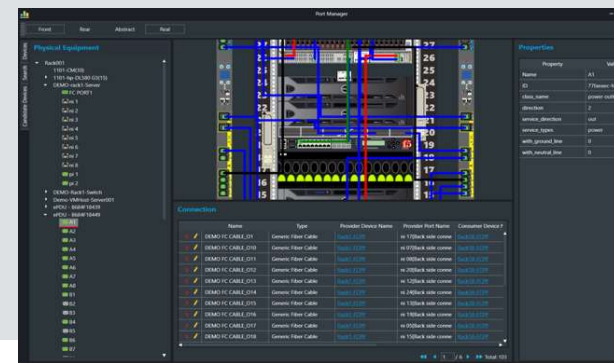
Port Manager

Front Rear Abstract Real

Devices Search Candidate Devices

Physical Equipment

Rack001
1101-CMC(6)
1101-hp-DL380 G3(15)
DEMO-rack1-Server
FC PORT1
nic1
nic2
nic3
nic4
nic5
nic6
nic7
nic8
pi1
pi2
DEMO-Rack1-Switch
Demo-VMHost-Server001
ePDU - 86BNF10439
ePDU - 86BNF10449
A1
A2
A3
A4
A5
A6
A7
A8
B1
B2
B3
B4
B5
B6
B7

26
25
24
23
22
21
20
19
18
17
16
15
14
13

Connection

| | Name | Type | Provider Device Name | Provider Port Name | Consumer Device |
|---|---|---|---|---|---|
| | DEMO FC CABLE_D1 | Generic Fiber Cable | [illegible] | ni 17(back side conne | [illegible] |
| | DEMO FC CABLE_D10 | Generic Fiber Cable | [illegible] | ni 07(back side conne | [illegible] |
| | DEMO FC CABLE_D11 | Generic Fiber Cable | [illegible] | ni 08(back side conne | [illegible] |
| | DEMO FC CABLE_D12 | Generic Fiber Cable | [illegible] | ni 12(back side conne | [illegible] |
| | DEMO FC CABLE_D13 | Generic Fiber Cable | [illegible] | ni 16(back side conne | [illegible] |
| | DEMO FC CABLE_D14 | Generic Fiber Cable | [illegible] | ni 24(back side conne | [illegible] |
| | DEMO FC CABLE_D15 | Generic Fiber Cable | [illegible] | ni 13(back side conne | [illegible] |
| | DEMO FC CABLE_D16 | Generic Fiber Cable | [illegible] | ni 19(back side conne | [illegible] |
| | DEMO FC CABLE_D17 | Generic Fiber Cable | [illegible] | ni 05(back side conne | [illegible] |
| | DEMO FC CABLE_D18 | Generic Fiber Cable | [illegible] | ni 15(back side conne | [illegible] |

1 / 6 Total: 101

Properties

| Property | Val |
|---|---|
| Name | A1 |
| ID | 77bease-4 |
| class_name | power outl |
| direction | 2 |
| service_direction | out |
| service_types | power |
| with_ground_line | 0 |
| with_neutral_line | 0 |